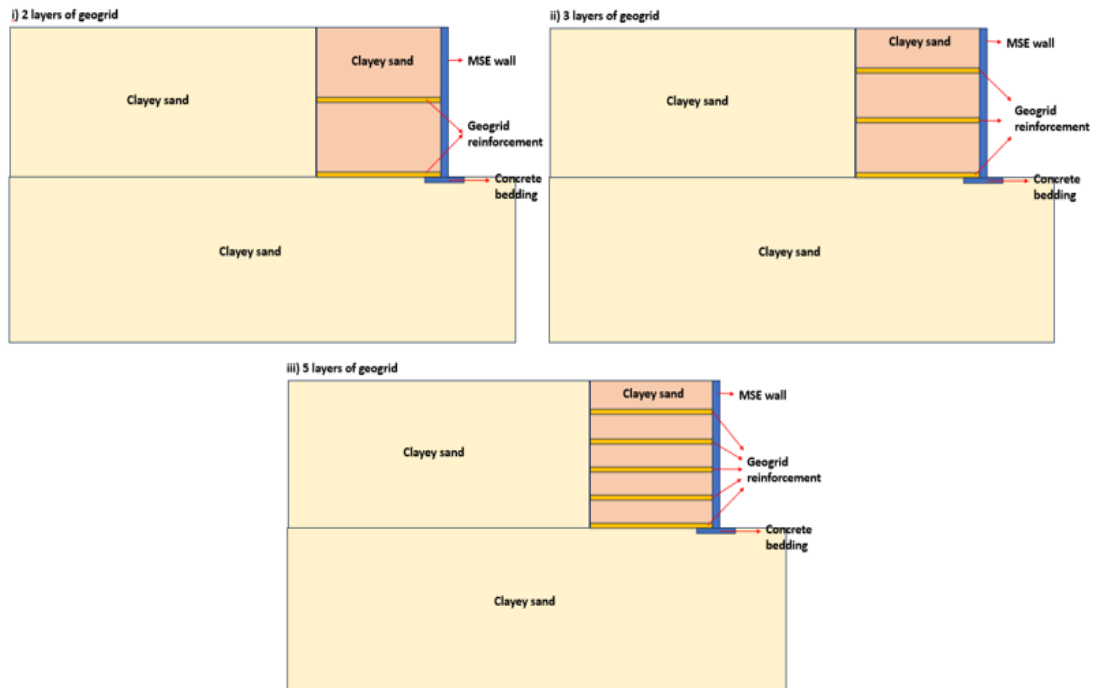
i) 2 layers of geogrid

Clayey sand

Clayey sand

MSE wall

Geogrid reinforcement

Concrete bedding

Clayey sand

ii) 3 layers of geogrid

Clayey sand

Clayey sand

MSE wall

Geogrid reinforcement

Concrete bedding

Clayey sand

iii) 5 layers of geogrid

Clayey sand

Clayey sand

MSE wall

Geogrid reinforcement

Concrete bedding

Clayey sand